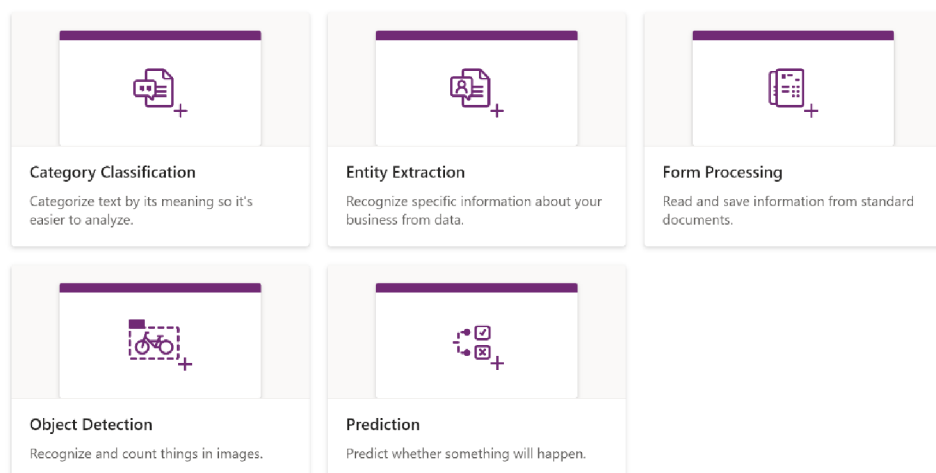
Category Classification

Categorize text by its meaning so it's easier to analyze.

Entity Extraction

Recognize specific information about your business from data.

Form Processing

Read and save information from standard documents.

Object Detection

Recognize and count things in images.

Prediction

Predict whether something will happen.